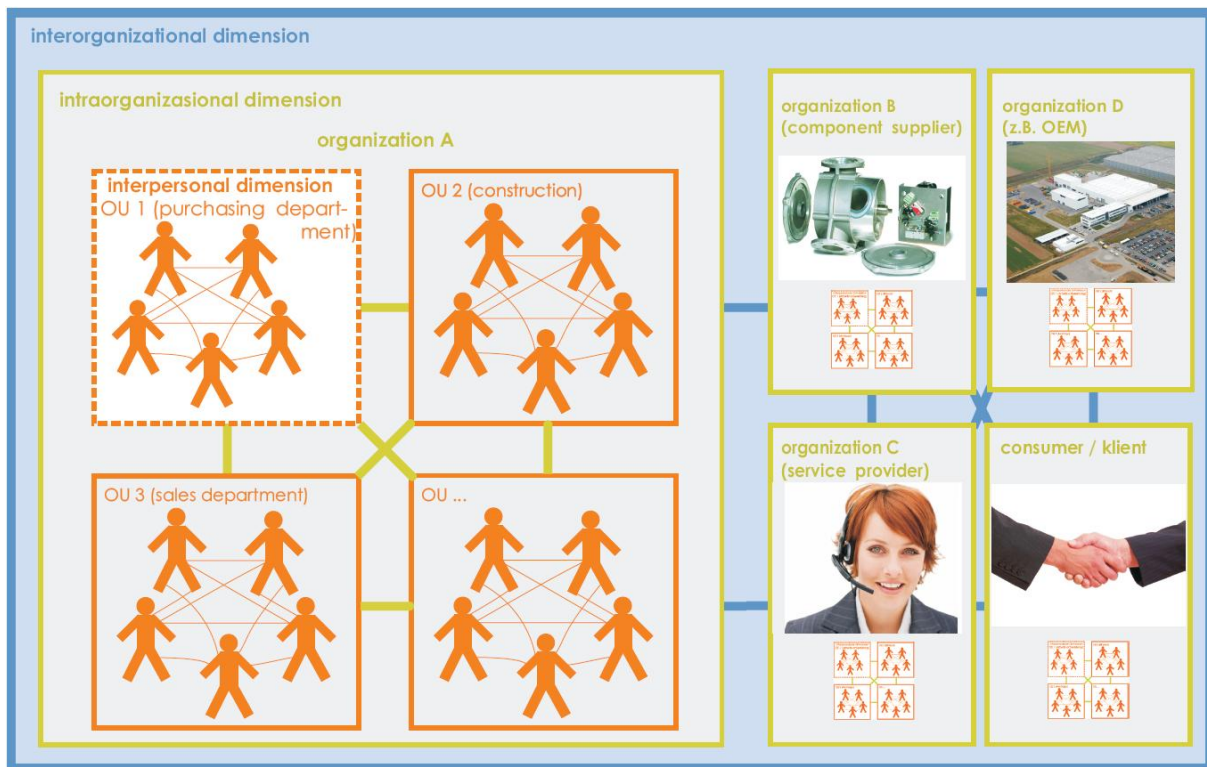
interorganizational dimension

intraorganizasional dimension

organization A

interpersonal dimension
OU 1 (purchasing department)

OU 2 (construction)

OU 3 (sales department)

OU ...

organization B
(component supplier)

organization D
(z.B. OEM)

organization C
(service provider)

consumer / klient